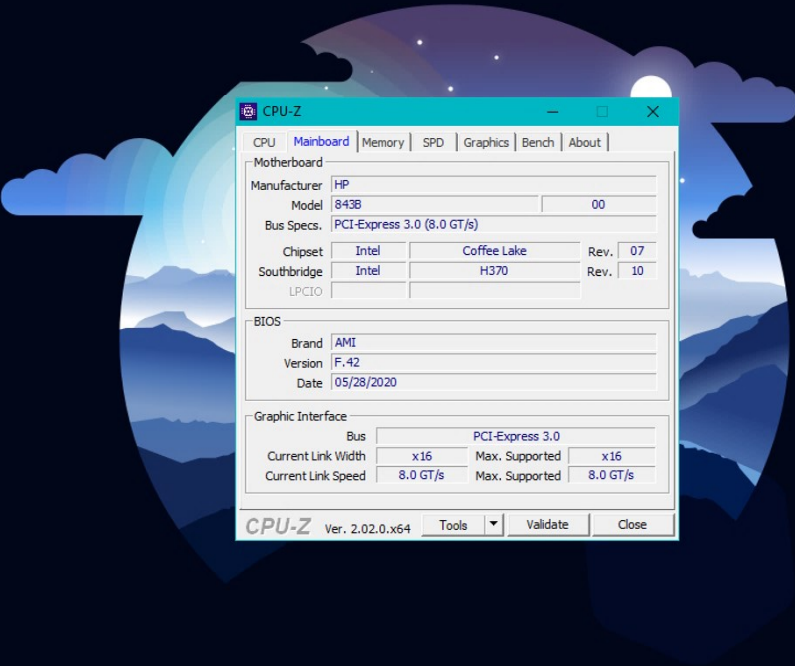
CPU-Z

CPU | Mainboard | Memory | SPD | Graphics | Bench | About

Motherboard
Manufacturer HP
Model 843B 00
Bus Specs. PCI-Express 3.0 (8.0 GT/s)

Chipset Intel Coffee Lake Rev. 07
Southbridge Intel H370 Rev. 10
LPCIO

BIOS
Brand AMI
Version F.42
Date 05/28/2020

Graphic Interface
Bus PCI-Express 3.0
Current Link Width x16 Max. Supported x16
Current Link Speed 8.0 GT/s Max. Supported 8.0 GT/s

CPU-Z Ver. 2.02.0.x64 Tools Validate Close